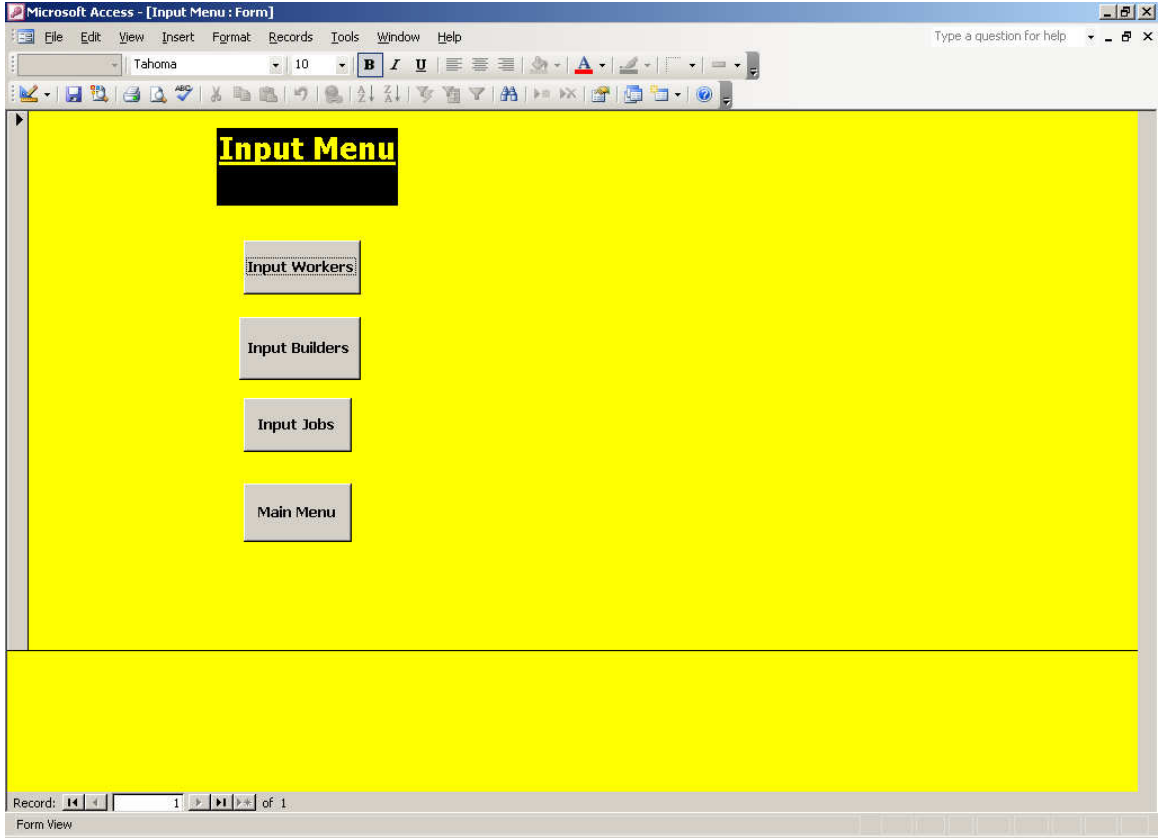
Microsoft Access - [Input Menu : Form]

File Edit View Insert Format Records Tools Window Help

Type a question for help

Tahoma 10 B I U A

Input Menu

Input Workers

Input Builders

Input Jobs

Main Menu

Record: 1 of 1

Form View